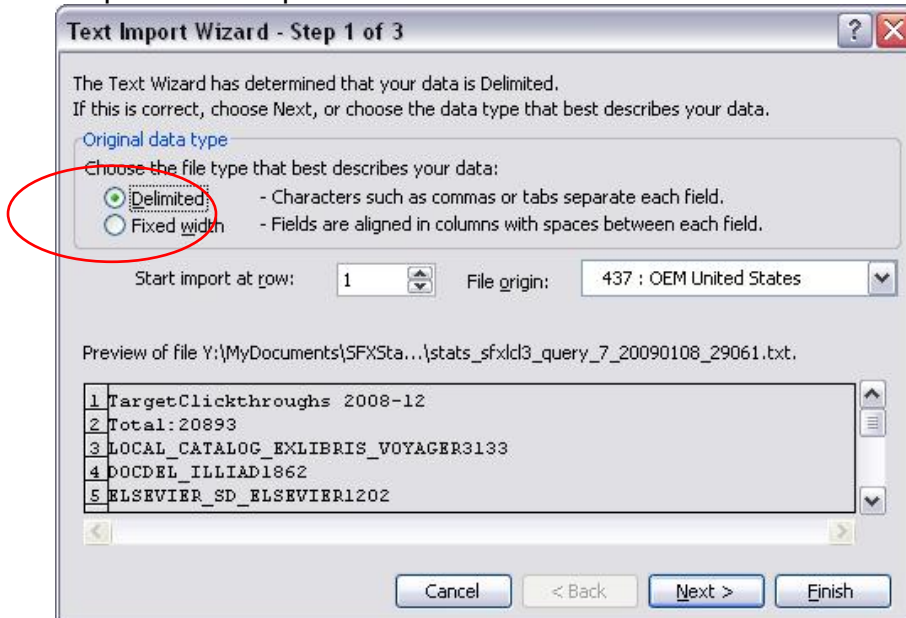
Text Import Wizard - Step 1 of 3

The Text Wizard has determined that your data is Delimited.
If this is correct, choose Next, or choose the data type that best describes your data.

Original data type
Choose the file type that best describes your data:
Delimited - Characters such as commas or tabs separate each field.
Fixed width - Fields are aligned in columns with spaces between each field.

Start import at row: 1 File origin: 437 : OEM United States

Preview of file Y:\MyDocuments\SFXSta...\stats_sfxlcl3_query_7_20090108_29061.txt.

1 TargetClickthroughs 2008-12
2 Total:20893
3 LOCAL_CATALOG_EXLIBRIS_VOYAGER3133
4 DOCDEL_ILLIAD1862
5 ELSEVIER_SD_ELSEVIER1202

Cancel < Back Next > Finish